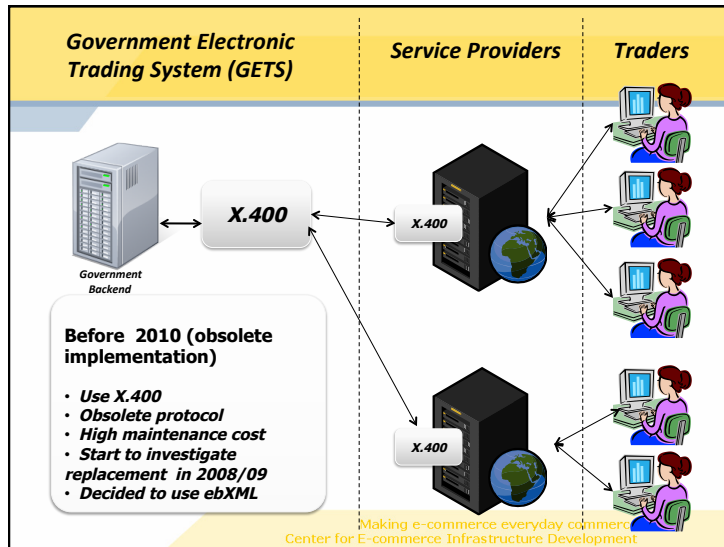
Government Electronic Trading System (GETS)

Service Providers

Traders

X.400

Government Backend

X.400

X.400

Before 2010 (obsolete implementation)

- Use X.400
- Obsolete protocol
- High maintenance cost
- Start to investigate replacement in 2008/09
- Decided to use ebXML

Making e-commerce everyday commerc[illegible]
Center for E-commerce Infrastructure Development